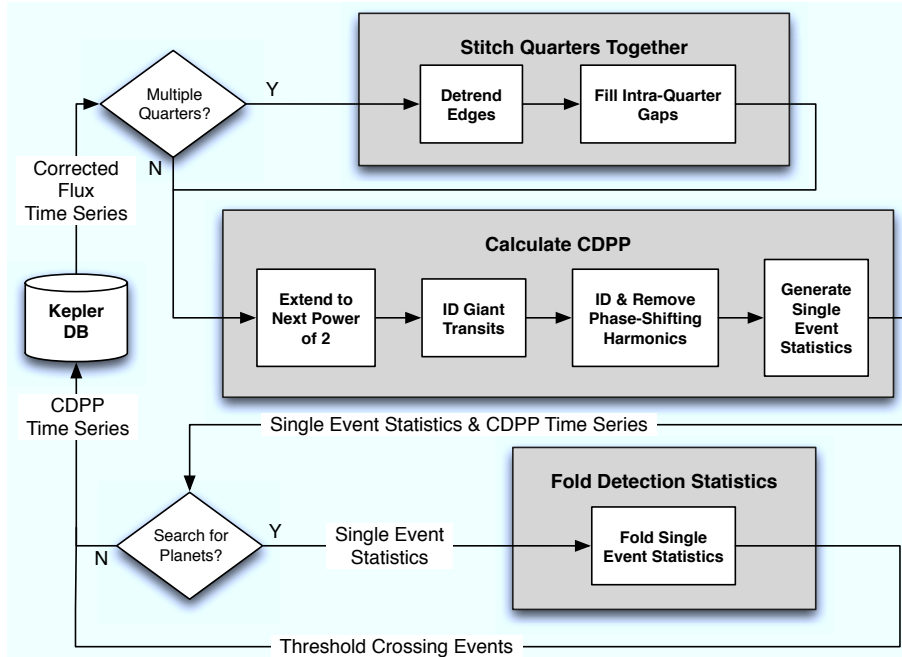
Multiple Quarters?

Y

N

Stitch Quarters Together

Detrend Edges

Fill Intra-Quarter Gaps

Corrected Flux Time Series

Calculate CDPP

Extend to Next Power of 2

ID Giant Transits

ID & Remove Phase-Shifting Harmonics

Generate Single Event Statistics

Kepler DB

CDPP Time Series

Single Event Statistics & CDPP Time Series

Fold Detection Statistics

Search for Planets?

Y

N

Single Event Statistics

Fold Single Event Statistics

Threshold Crossing Events